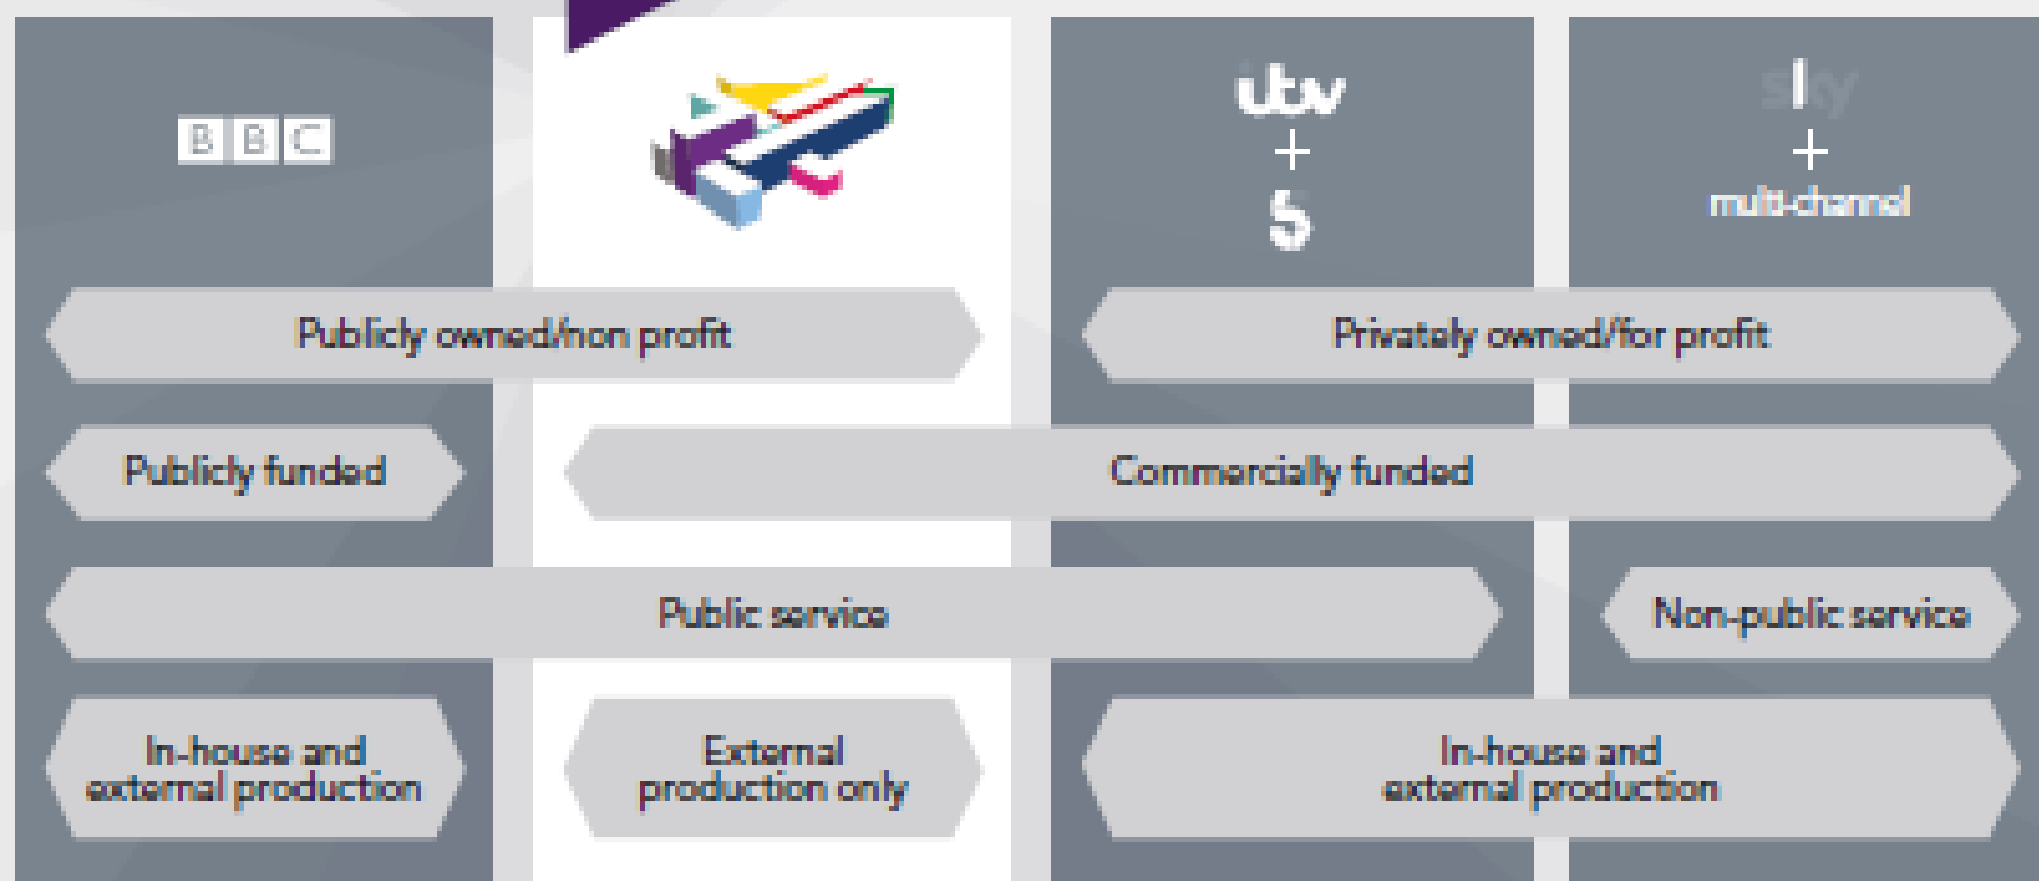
BBC

itv
+
5

sky
+
multi-channel

Publicly owned/non profit

Privately owned/for profit

Publicly funded

Commercially funded

Public service

Non-public service

In-house and external production

External production only

In-house and external production